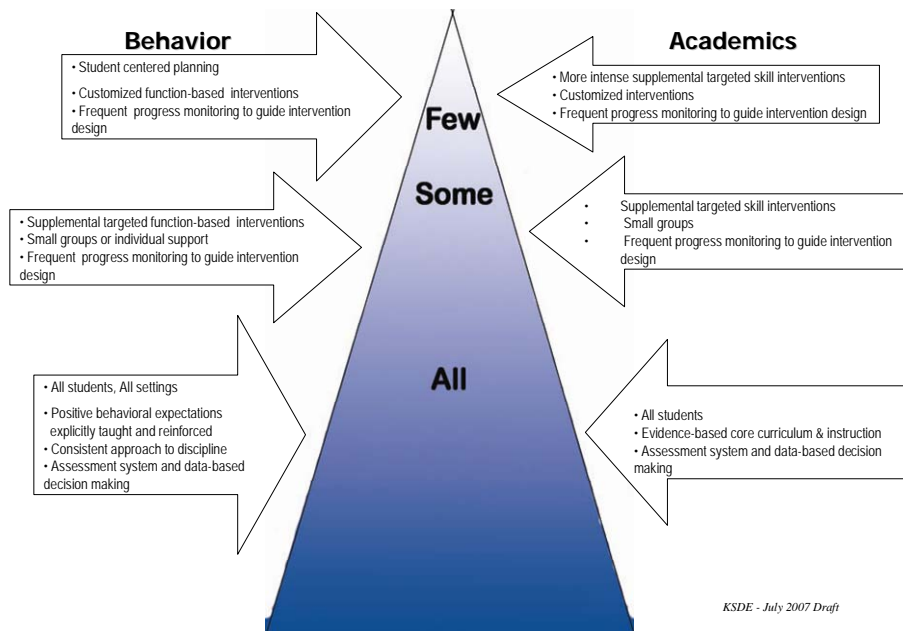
Behavior

• Student centered planning
• Customized function-based interventions
• Frequent progress monitoring to guide intervention design

• Supplemental targeted function-based interventions
• Small groups or individual support
• Frequent progress monitoring to guide intervention design

• All students, All settings
• Positive behavioral expectations explicitly taught and reinforced
• Consistent approach to discipline
• Assessment system and data-based decision making

Few

Some

All

Academics

• More intense supplemental targeted skill interventions
• Customized interventions
• Frequent progress monitoring to guide intervention design

• Supplemental targeted skill interventions
• Small groups
• Frequent progress monitoring to guide intervention design

• All students
• Evidence-based core curriculum & instruction
• Assessment system and data-based decision making

KSDE - July 2007 Draft